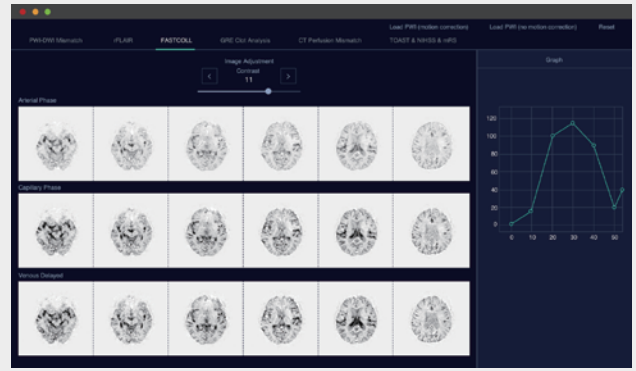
Load PWI (motion correction) Load PWI (no motion correction) Reset

PWI-DWI Mismatch rFLAIR FASTCOLL GRE Clot Analysis CT Perfusion Mismatch TOAST & NIHSS & mRS

Image Adjustment
Contrast
11

Graph

Arterial Phase

Capillary Phase

Venous Delayed

120
100
80
60
40
20
0

0 10 20 30 40 50